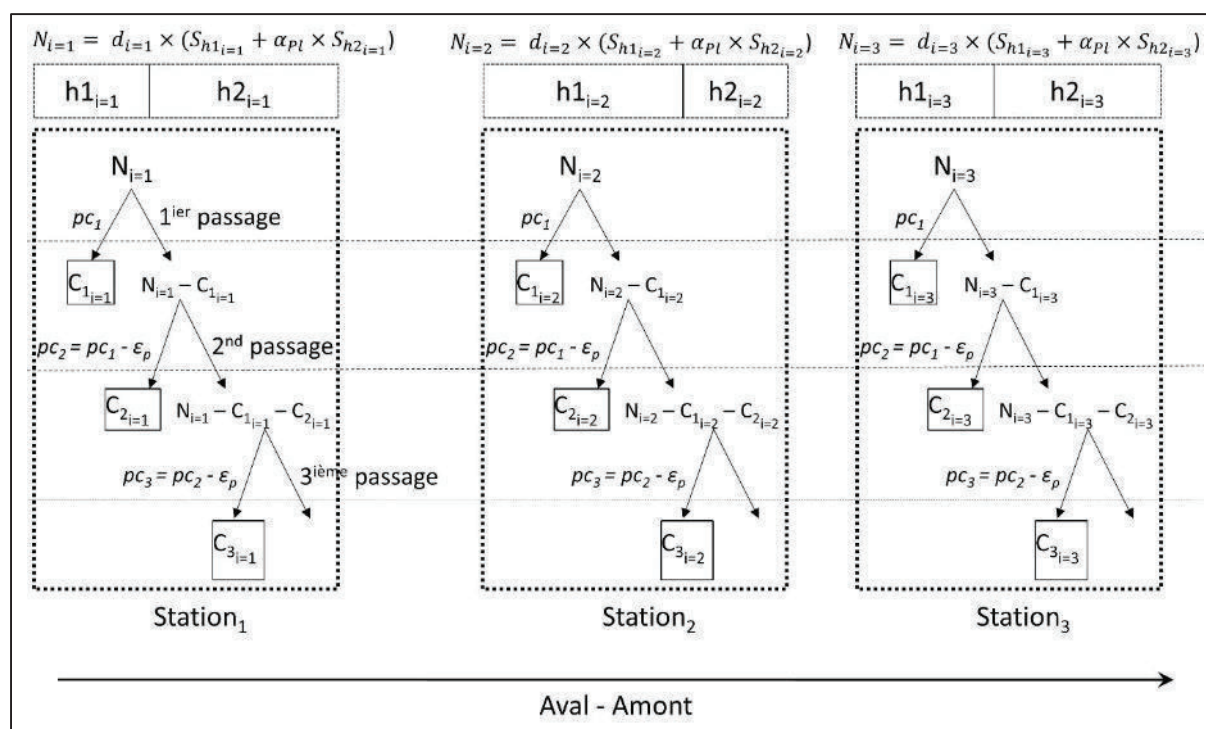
$N_{i=1} = d_{i=1} \times (S_{h1_{i=1}} + \alpha_{Pl} \times S_{h2_{i=1}})$

| $h1_{i=1}$ | $h2_{i=1}$ |
|---|---|

$N_{i=1}$

$pc_1$

1$^{ier}$ passage

$C_{1_{i=1}}$

$N_{i=1} - C_{1_{i=1}}$

$pc_2 = pc_1 - \varepsilon_p$

2$^{nd}$ passage

$C_{2_{i=1}}$

$N_{i=1} - C_{1_{i=1}} - C_{2_{i=1}}$

$pc_3 = pc_2 - \varepsilon_p$

3$^{ième}$ passage

$C_{3_{i=1}}$

Station$_1$

$N_{i=2} = d_{i=2} \times (S_{h1_{i=2}} + \alpha_{Pl} \times S_{h2_{i=2}})$

| $h1_{i=2}$ | $h2_{i=2}$ |
|---|---|

$N_{i=2}$

$pc_1$

$C_{1_{i=2}}$

$N_{i=2} - C_{1_{i=2}}$

$pc_2 = pc_1 - \varepsilon_p$

$C_{2_{i=2}}$

$N_{i=2} - C_{1_{i=2}} - C_{2_{i=2}}$

$pc_3 = pc_2 - \varepsilon_p$

$C_{3_{i=2}}$

Station$_2$

$N_{i=3} = d_{i=3} \times (S_{h1_{i=3}} + \alpha_{Pl} \times S_{h2_{i=3}})$

| $h1_{i=3}$ | $h2_{i=3}$ |
|---|---|

$N_{i=3}$

$pc_1$

$C_{1_{i=3}}$

$N_{i=3} - C_{1_{i=3}}$

$pc_2 = pc_1 - \varepsilon_p$

$C_{2_{i=3}}$

$N_{i=3} - C_{1_{i=3}} - C_{2_{i=3}}$

$pc_3 = pc_2 - \varepsilon_p$

$C_{3_{i=3}}$

Station$_3$

Aval - Amont